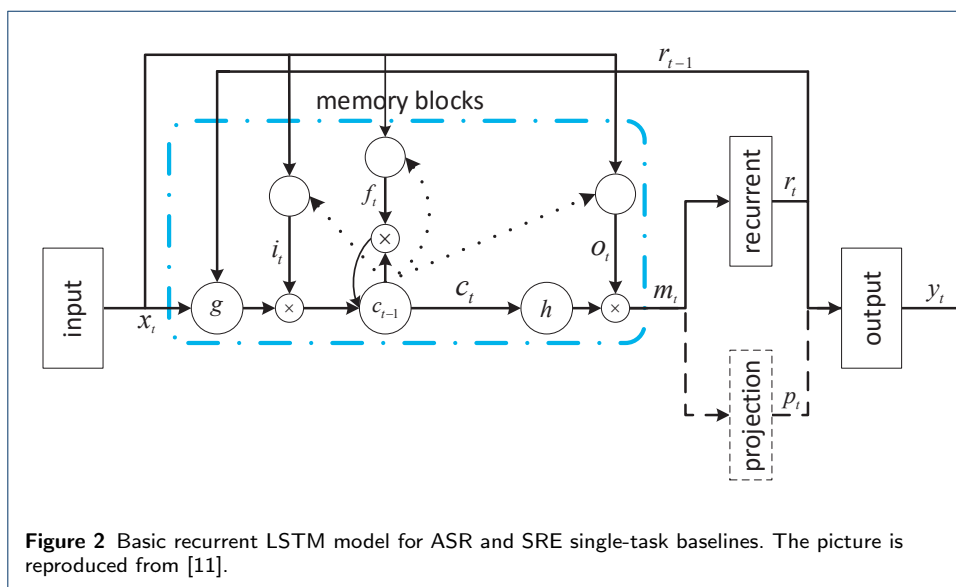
$r_{t-1}$

memory blocks

$f_t$

$i_t$

$\times$

$o_t$

recurrent

$r_t$

input

$x_t$

$g$

$\times$

$c_{t-1}$

$c_t$

$h$

$\times$

$m_t$

output

$y_t$

projection

$p_t$

**Figure 2** Basic recurrent LSTM model for ASR and SRE single-task baselines. The picture is reproduced from [11].